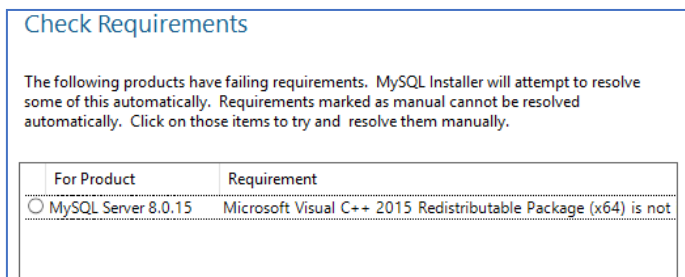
Check Requirements

The following products have failing requirements. MySQL Installer will attempt to resolve some of this automatically. Requirements marked as manual cannot be resolved automatically. Click on those items to try and resolve them manually.

| For Product | Requirement |
|---|---|
| MySQL Server 8.0.15 | Microsoft Visual C++ 2015 Redistributable Package (x64) is not |